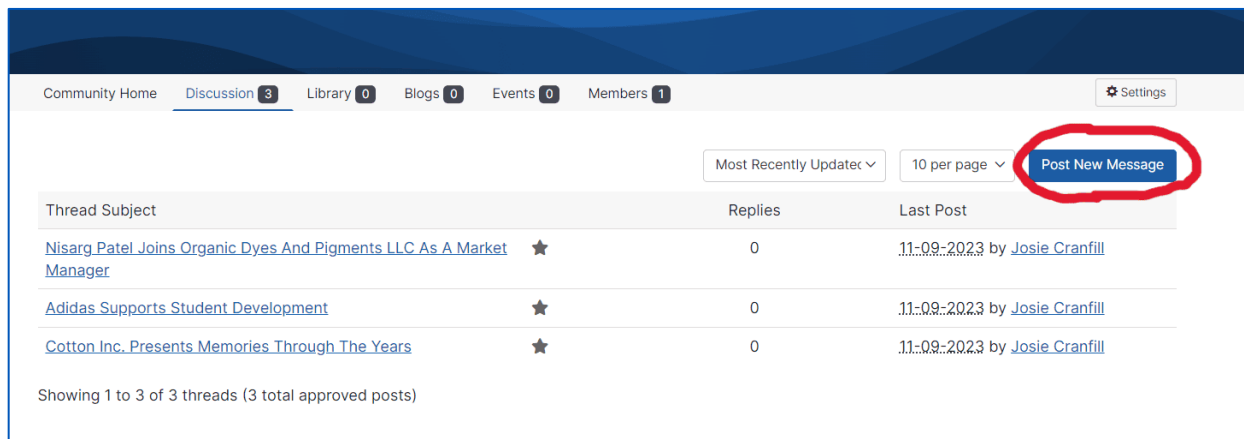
Community Home Discussion 3 Library 0 Blogs 0 Events 0 Members 1

Settings

Most Recently Updatec 10 per page Post New Message

| Thread Subject | | Replies | Last Post |
|---|---|---|---|
| Nisarg Patel Joins Organic Dyes And Pigments LLC As A Market Manager | | 0 | 11-09-2023 by Josie Cranfill |
| Adidas Supports Student Development | | 0 | 11-09-2023 by Josie Cranfill |
| Cotton Inc. Presents Memories Through The Years | | 0 | 11-09-2023 by Josie Cranfill |

Showing 1 to 3 of 3 threads (3 total approved posts)